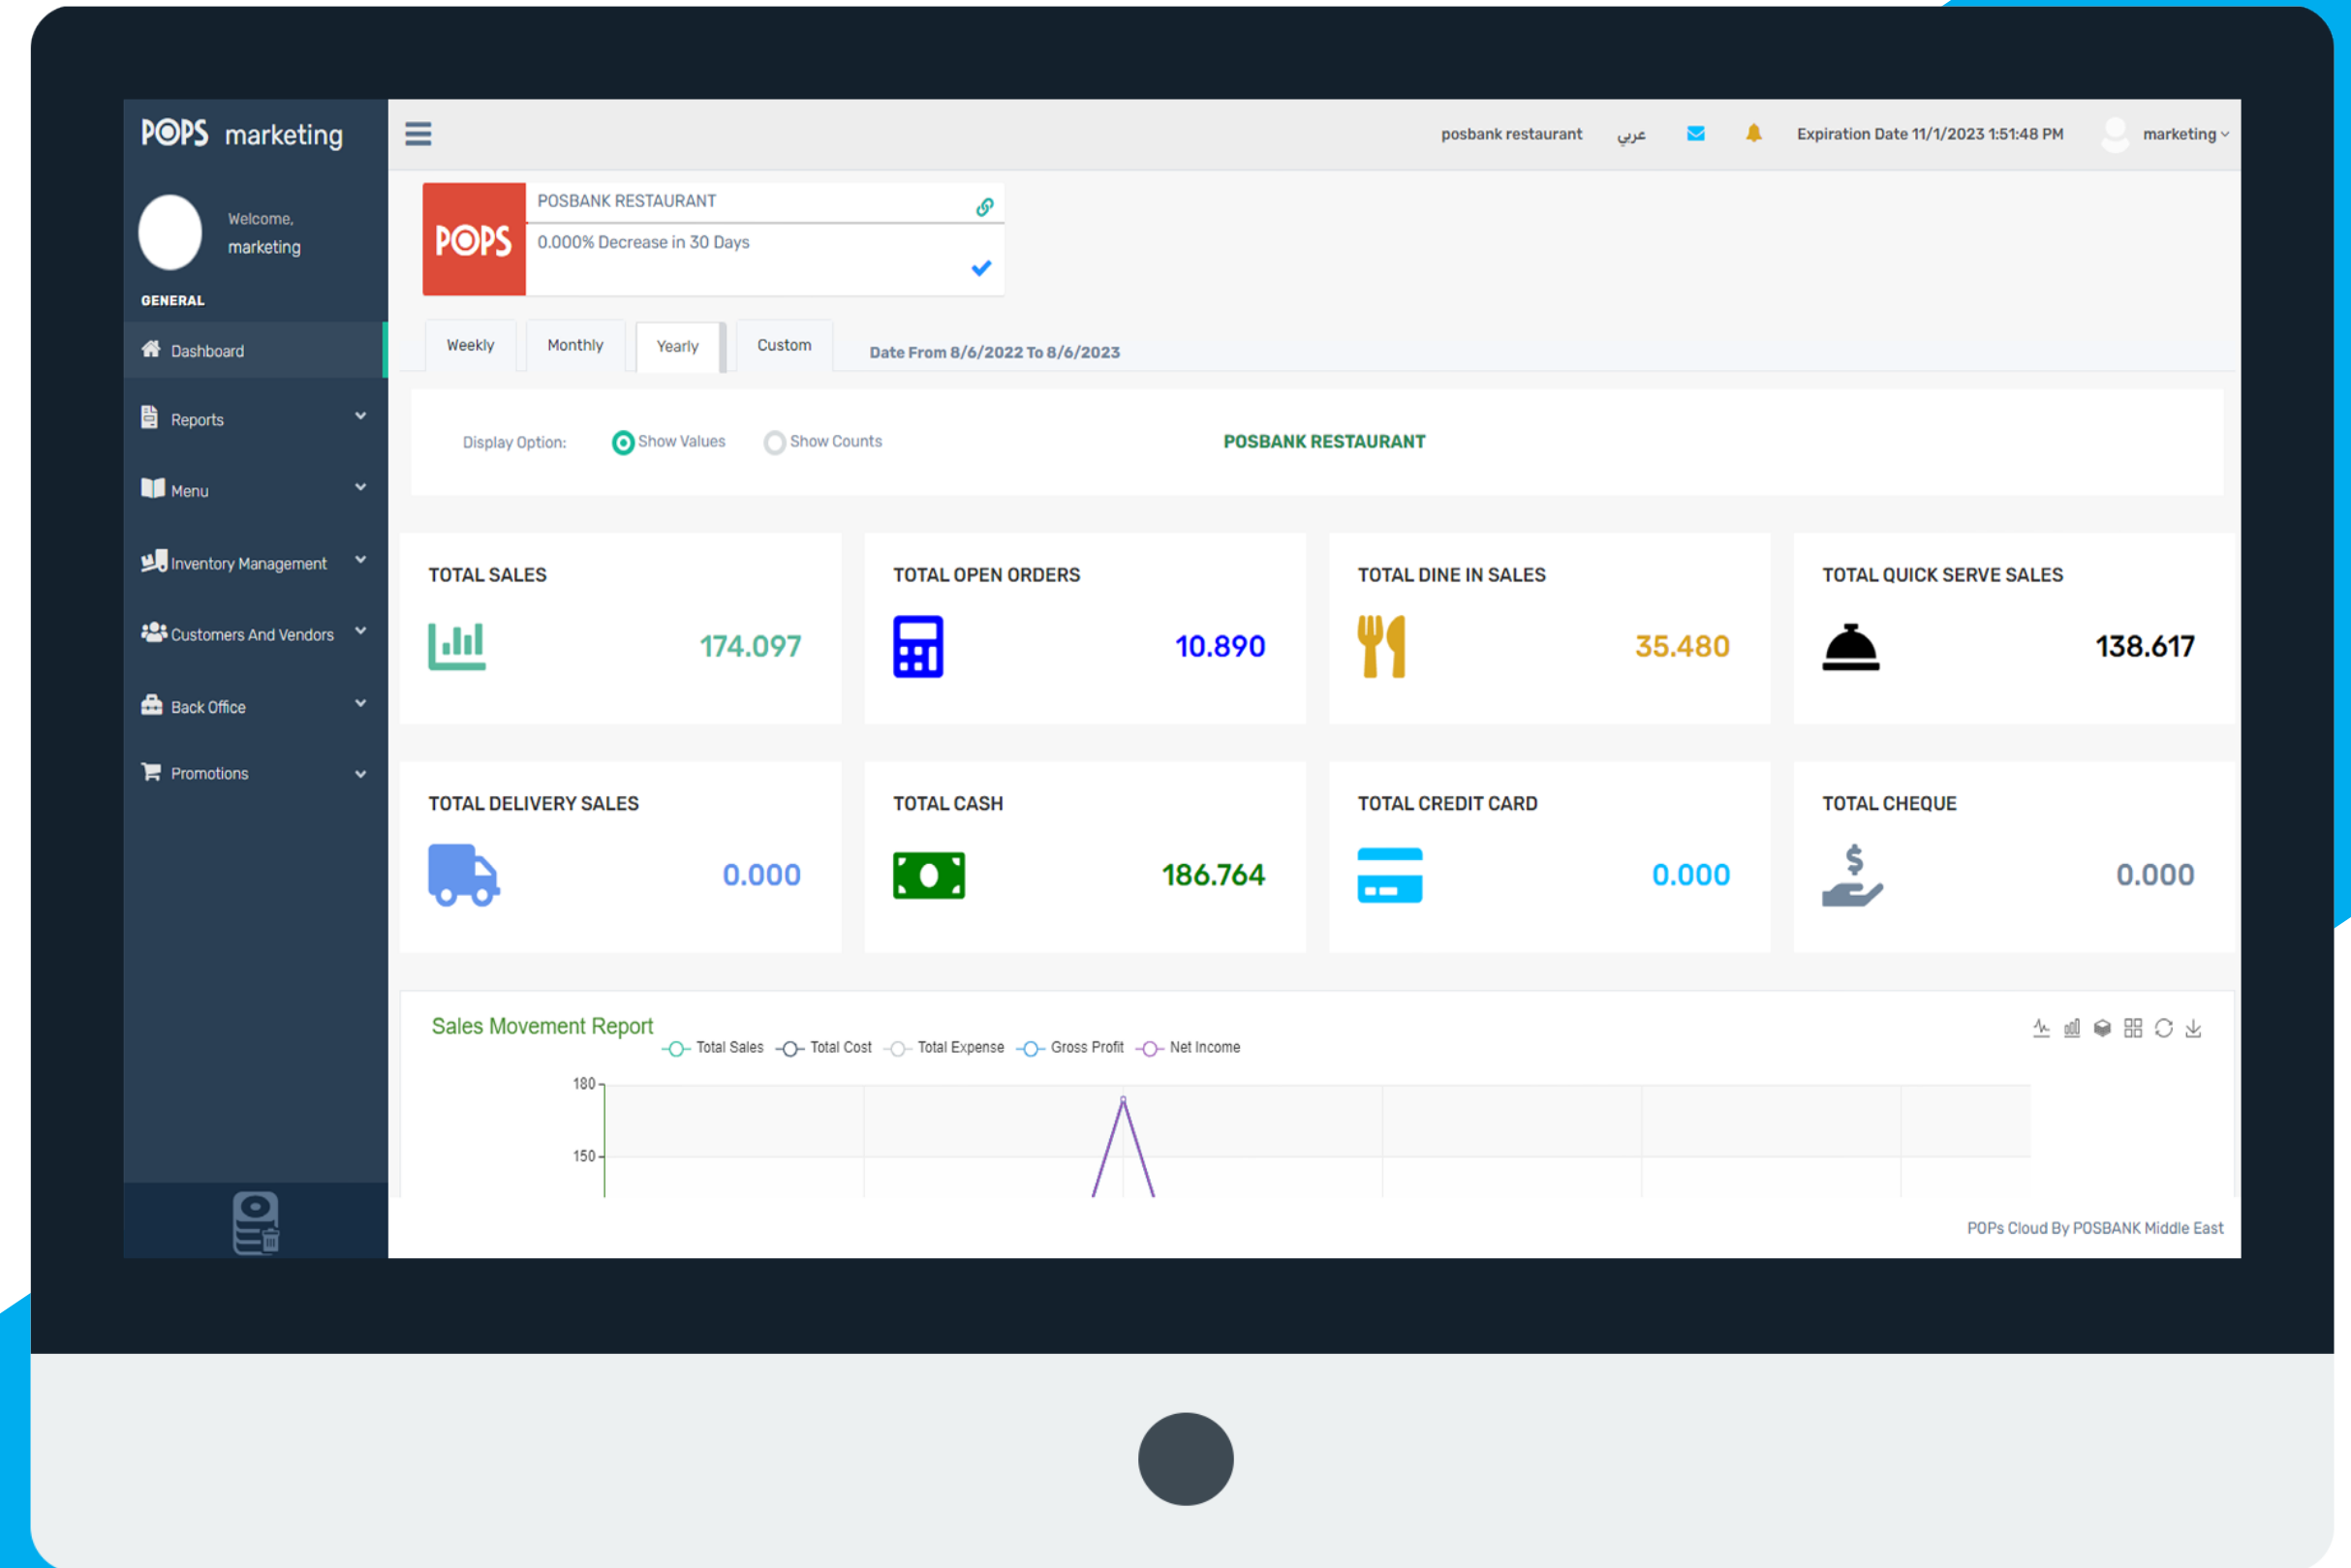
POPS marketing

posbank restaurant عربي Expiration Date 11/1/2023 1:51:48 PM marketing

Welcome, marketing

GENERAL

Dashboard

Reports

Menu

Inventory Management

Customers And Vendors

Back Office

Promotions

POPS

POSBANK RESTAURANT

0.000% Decrease in 30 Days

Weekly Monthly Yearly Custom

Date From 8/6/2022 To 8/6/2023

Display Option: Show Values Show Counts

POSBANK RESTAURANT

TOTAL SALES 174.097

TOTAL OPEN ORDERS 10.890

TOTAL DINE IN SALES 35.480

TOTAL QUICK SERVE SALES 138.617

TOTAL DELIVERY SALES 0.000

TOTAL CASH 186.764

TOTAL CREDIT CARD 0.000

TOTAL CHEQUE 0.000

Sales Movement Report

Total Sales Total Cost Total Expense Gross Profit Net Income

180

150

POPs Cloud By POSBANK Middle East